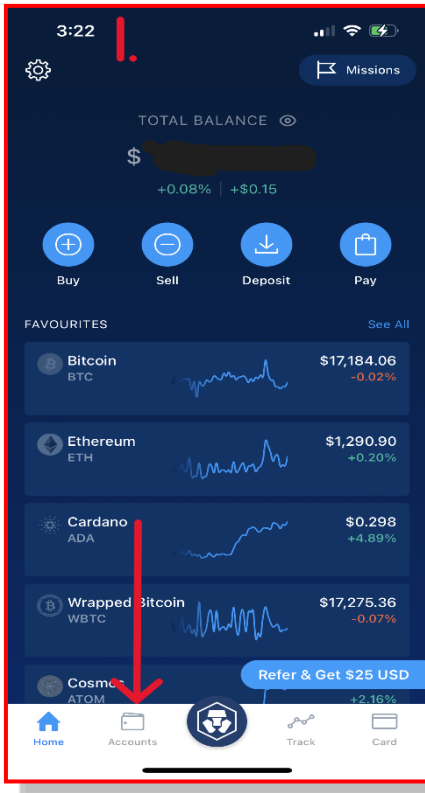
3:22

1.

Missions

TOTAL BALANCE

$ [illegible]

+0.08% | +$0.15

Buy

Sell

Deposit

Pay

FAVOURITES

See All

Bitcoin
BTC
$17,184.06
-0.02%

Ethereum
ETH
$1,290.90
+0.20%

Cardano
ADA
$0.298
+4.89%

Wrapped Bitcoin
WBTC
$17,275.36
-0.07%

Cosmo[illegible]
ATOM
+2.16%

Refer & Get $25 USD

Home

Accounts

Track

Card